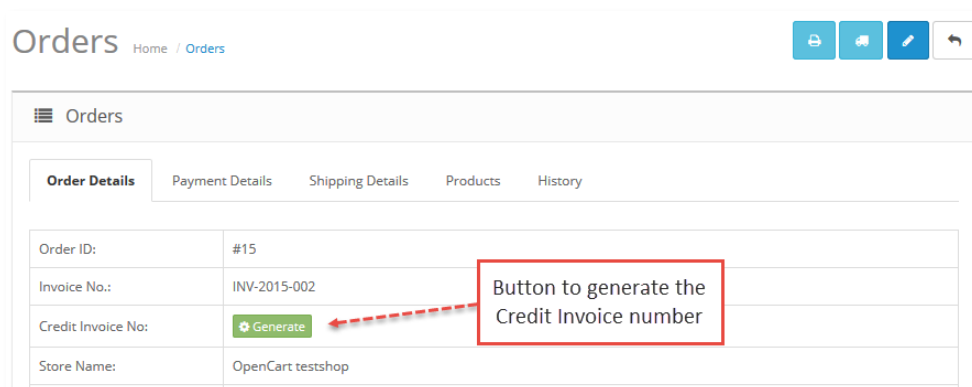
Orders Home / Orders

Orders

Order Details
Payment Details
Shipping Details
Products
History

| | |
|---|---|
| Order ID: | #15 |
| Invoice No.: | INV-2015-002 |
| Credit Invoice No: | Generate |
| Store Name: | OpenCart testshop |

Button to generate the Credit Invoice number